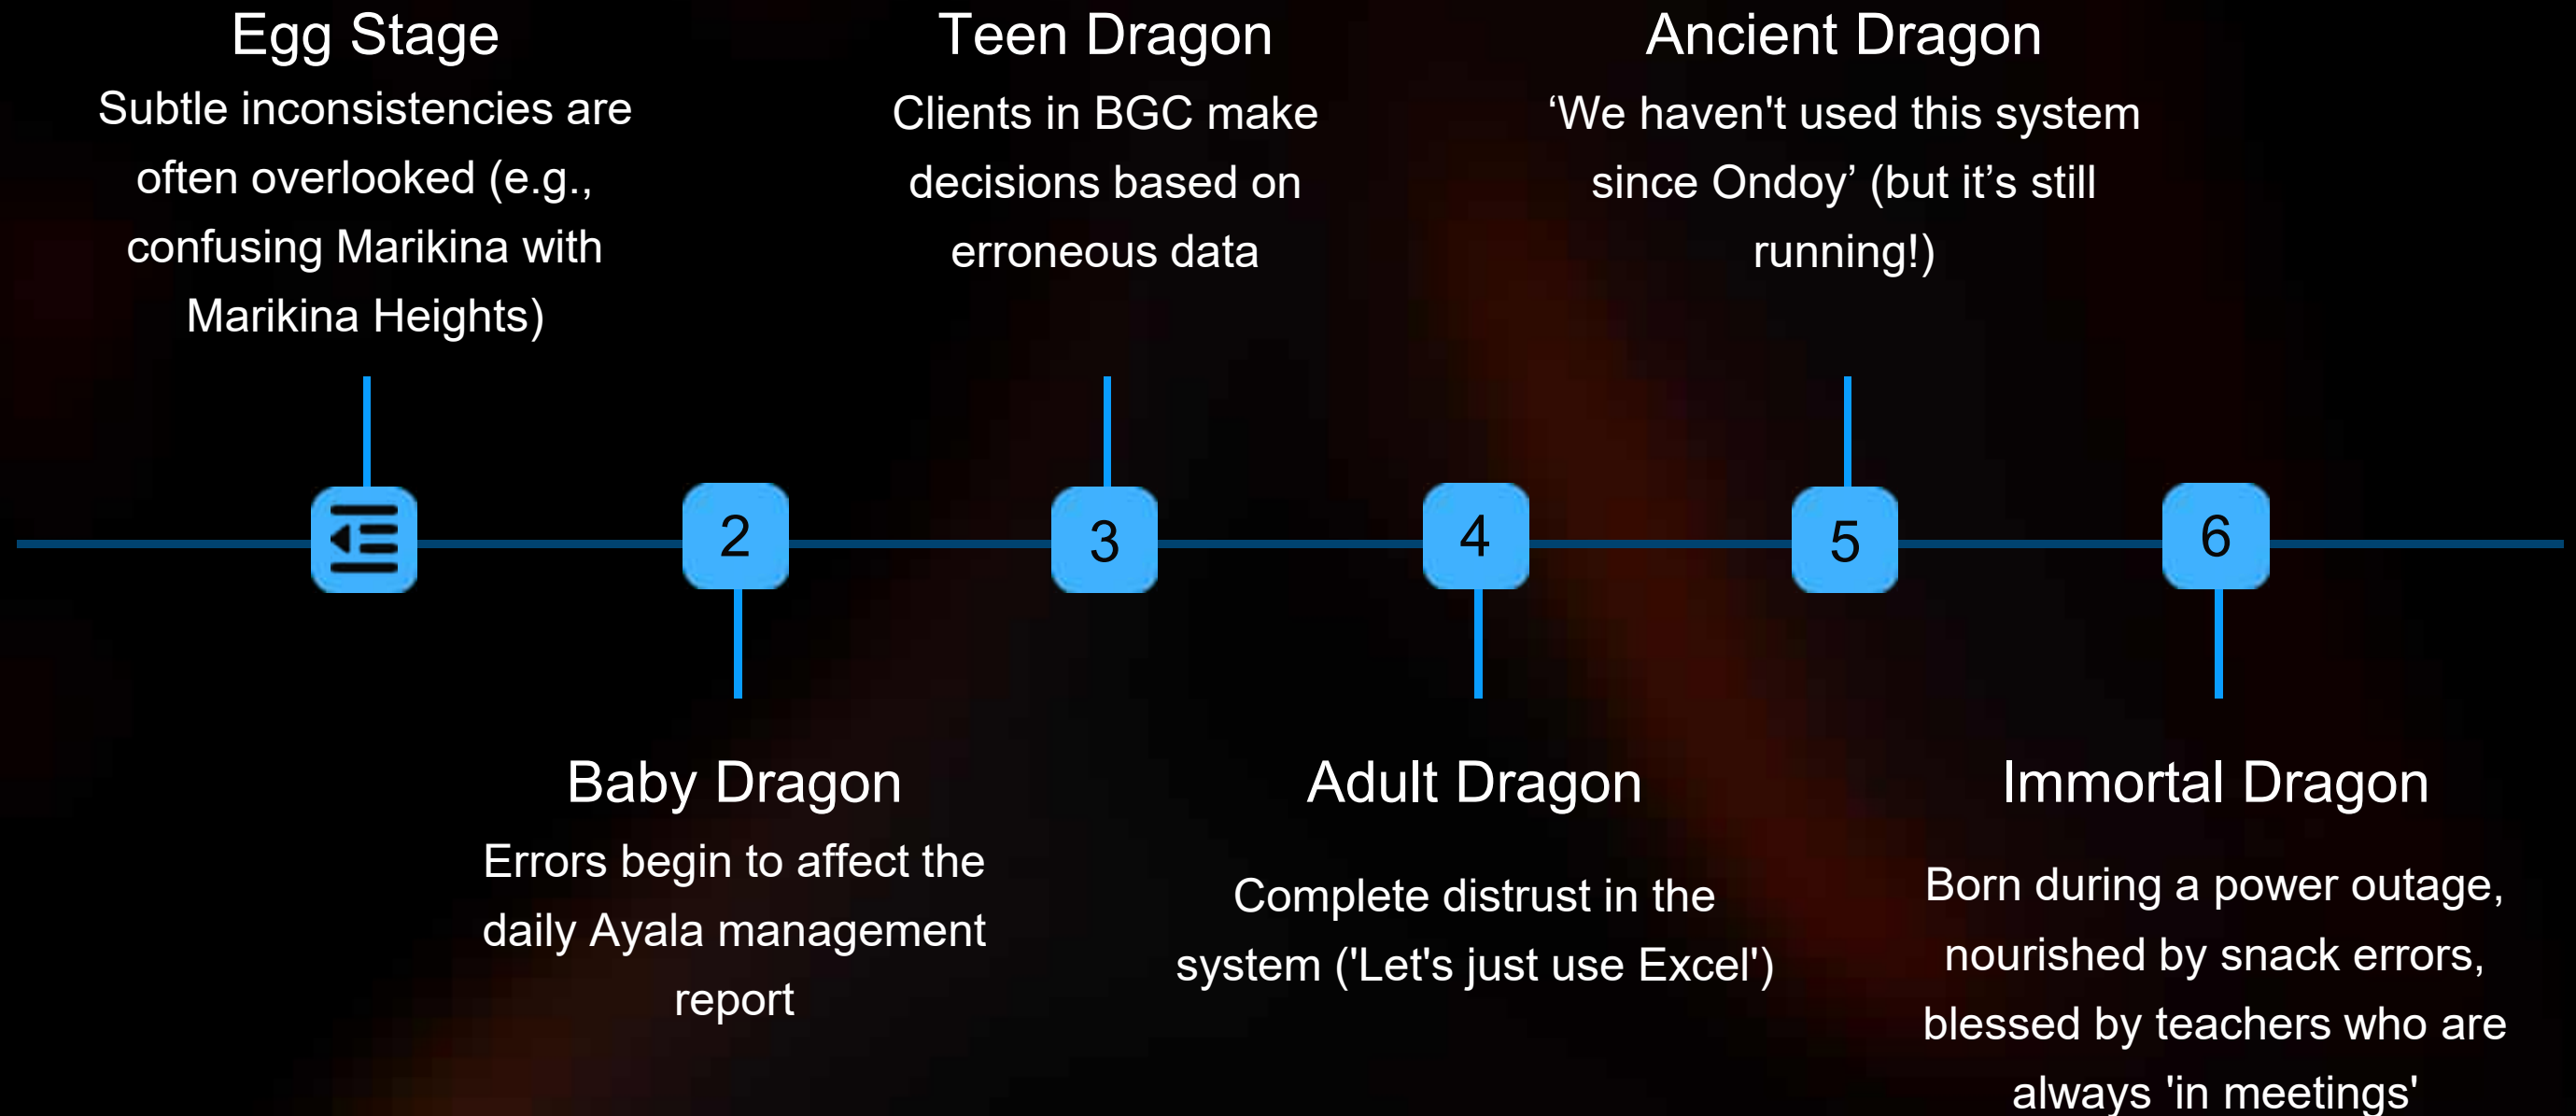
Egg Stage
Subtle inconsistencies are often overlooked (e.g., confusing Marikina with Marikina Heights)

Teen Dragon
Clients in BGC make decisions based on erroneous data

Ancient Dragon
‘We haven't used this system since Ondoy’ (but it’s still running!)

2

3

4

5

6

Baby Dragon
Errors begin to affect the daily Ayala management report

Adult Dragon
Complete distrust in the system ('Let's just use Excel')

Immortal Dragon
Born during a power outage, nourished by snack errors, blessed by teachers who are always 'in meetings'